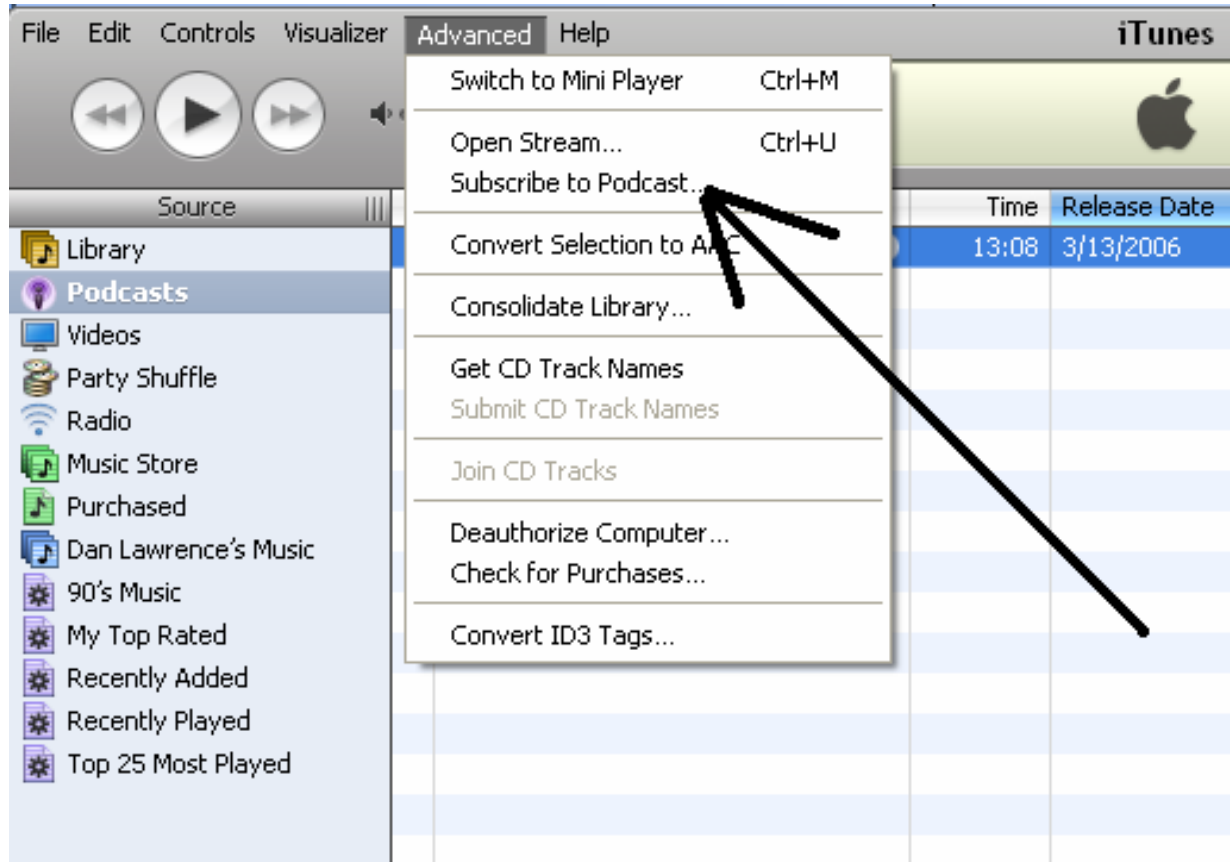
File Edit Controls Visualizer Advanced Help
iTunes

Switch to Mini Player Ctrl+M
Open Stream... Ctrl+U
Subscribe to Podcast...
Convert Selection to A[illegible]
Consolidate Library...
Get CD Track Names
Submit CD Track Names
Join CD Tracks
Deauthorize Computer...
Check for Purchases...
Convert ID3 Tags...

Source
Library
Podcasts
Videos
Party Shuffle
Radio
Music Store
Purchased
Dan Lawrence's Music
90's Music
My Top Rated
Recently Added
Recently Played
Top 25 Most Played

| Time | Release Date |
|---|---|
| 13:08 | 3/13/2006 |